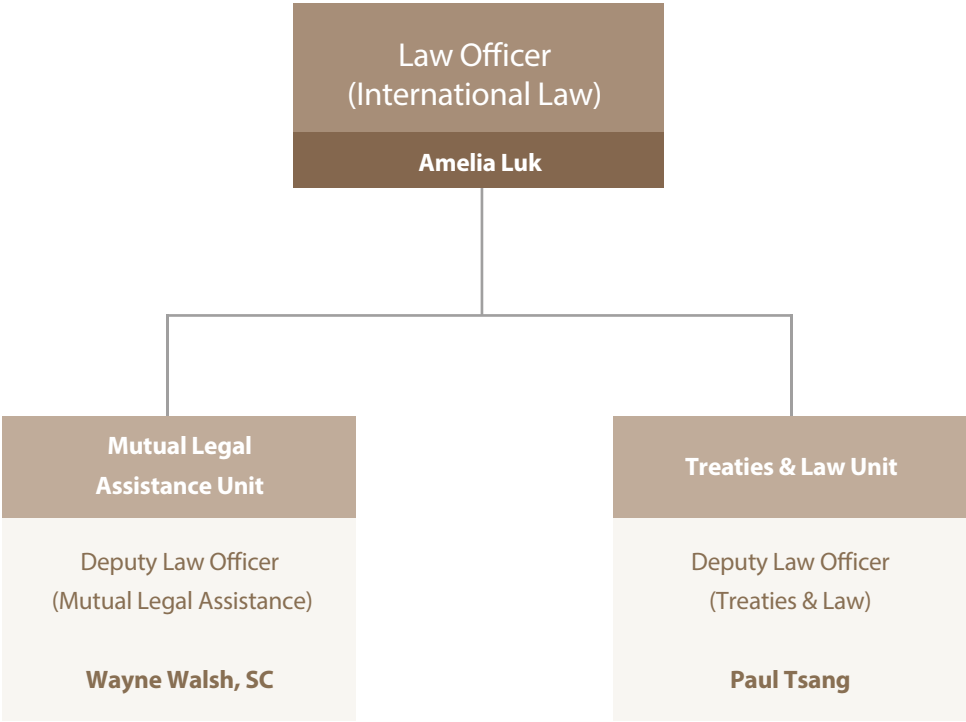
Law Officer
(International Law)

Amelia Luk

Mutual Legal Assistance Unit

Deputy Law Officer
(Mutual Legal Assistance)

Wayne Walsh, SC

Treaties & Law Unit

Deputy Law Officer
(Treaties & Law)

Paul Tsang